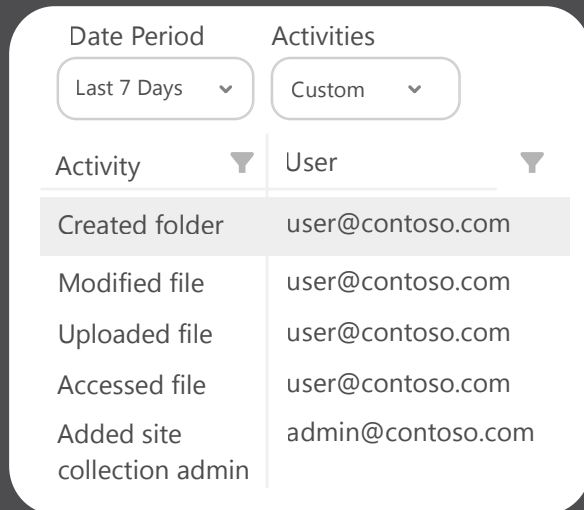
Date Period
Last 7 Days

Activities
Custom

| Activity | User |
|---|---|
| Created folder | user@contoso.com |
| Modified file | user@contoso.com |
| Uploaded file | user@contoso.com |
| Accessed file | user@contoso.com |
| Added site collection admin | admin@contoso.com |